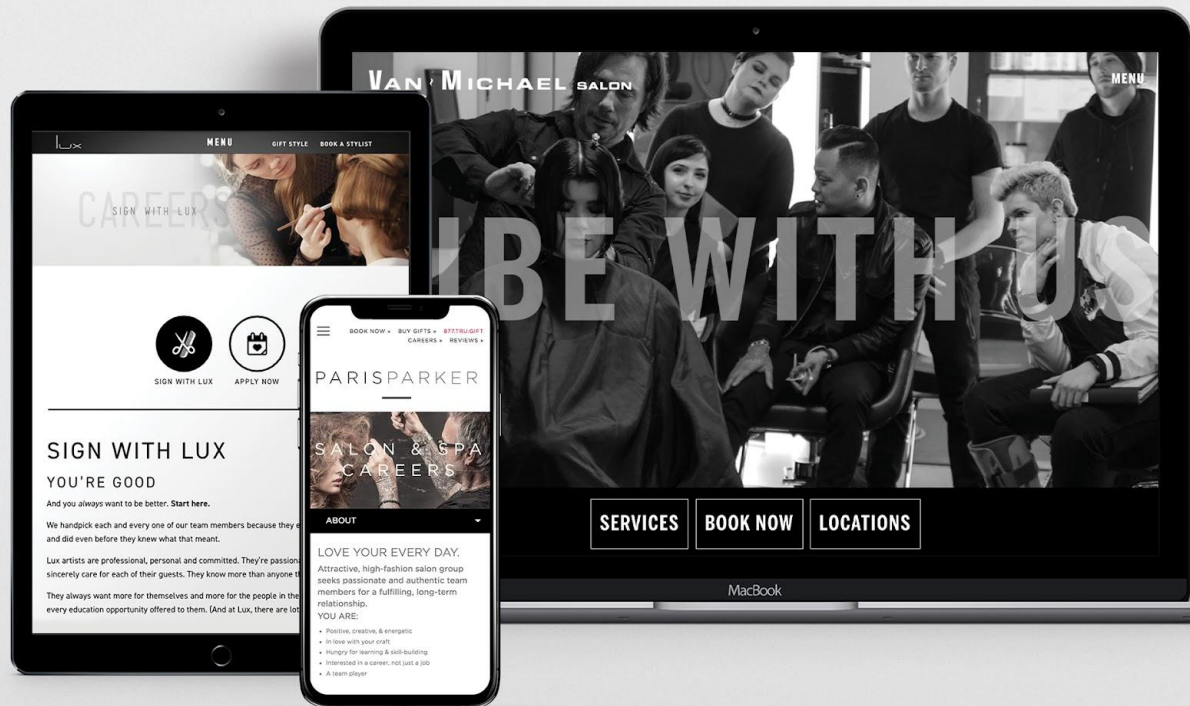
lux MENU GIFT STYLE BOOK A STYLIST

CAREERS SIGN WITH LUX

SIGN WITH LUX APPLY NOW

SIGN WITH LUX

YOU'RE GOOD

And you *always* want to be better. **Start here.**

We handpick each and every one of our team members because they e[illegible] and did even before they knew what that meant.

Lux artists are professional, personal and committed. They're passiona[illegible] sincerely care for each of their guests. They know more than anyone t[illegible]

They always want more for themselves and more for the people in the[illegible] every education opportunity offered to them. (And at Lux, there are lot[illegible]

BOOK NOW » BUY GIFTS » 877.TRU.GIFT CAREERS » REVIEWS »

PARISPARKER

SALON & SPA CAREERS

ABOUT

LOVE YOUR EVERY DAY.

Attractive, high-fashion salon group seeks passionate and authentic team members for a fulfilling, long-term relationship.

YOU ARE:

• Positive, creative, & energetic
• In love with your craft
• Hungry for learning & skill-building
• Interested in a career, not just a job
• A team player

VAN MICHAEL SALON

MENU

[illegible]IBE WITH U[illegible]

SERVICES BOOK NOW LOCATIONS

MacBook